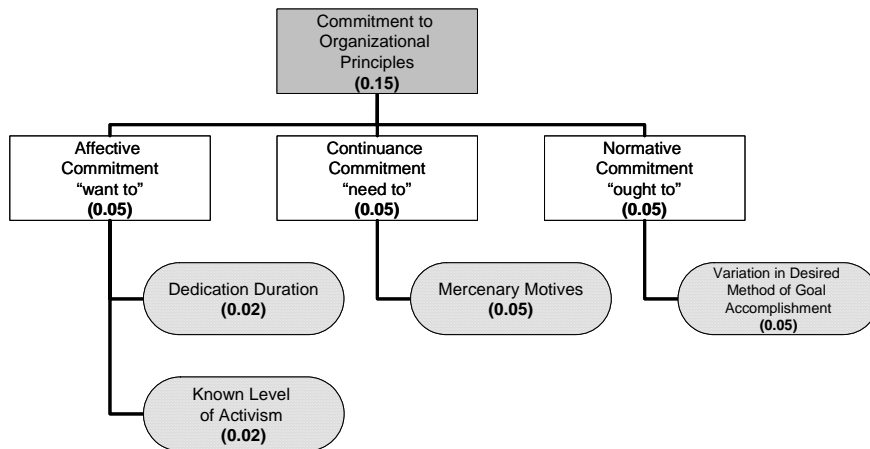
Commitment to Organizational Principles
(0.15)

Affective Commitment
"want to"
(0.05)

Continuance Commitment
"need to"
(0.05)

Normative Commitment
"ought to"
(0.05)

Dedication Duration
(0.02)

Mercenary Motives
(0.05)

Variation in Desired Method of Goal Accomplishment
(0.05)

Known Level of Activism
(0.02)